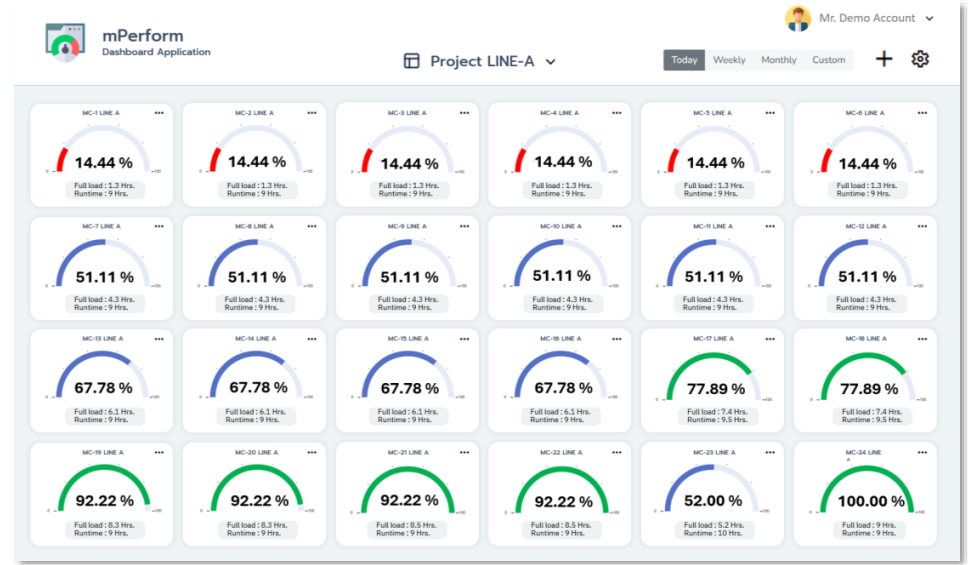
mPerform
Dashboard Application

Mr. Demo Account

Project LINE-A

Today Weekly Monthly Custom

MC-1 LINE A
14.44 %
0 100
Full load : 1.3 Hrs.
Runtime : 9 Hrs.

MC-2 LINE A
14.44 %
0 100
Full load : 1.3 Hrs.
Runtime : 9 Hrs.

MC-3 LINE A
14.44 %
0 100
Full load : 1.3 Hrs.
Runtime : 9 Hrs.

MC-4 LINE A
14.44 %
0 100
Full load : 1.3 Hrs.
Runtime : 9 Hrs.

MC-5 LINE A
14.44 %
0 100
Full load : 1.3 Hrs.
Runtime : 9 Hrs.

MC-6 LINE A
14.44 %
0 100
Full load : 1.3 Hrs.
Runtime : 9 Hrs.

MC-7 LINE A
51.11 %
0 100
Full load : 4.3 Hrs.
Runtime : 9 Hrs.

MC-8 LINE A
51.11 %
0 100
Full load : 4.3 Hrs.
Runtime : 9 Hrs.

MC-9 LINE A
51.11 %
0 100
Full load : 4.3 Hrs.
Runtime : 9 Hrs.

MC-10 LINE A
51.11 %
0 100
Full load : 4.3 Hrs.
Runtime : 9 Hrs.

MC-11 LINE A
51.11 %
0 100
Full load : 4.3 Hrs.
Runtime : 9 Hrs.

MC-12 LINE A
51.11 %
0 100
Full load : 4.3 Hrs.
Runtime : 9 Hrs.

MC-13 LINE A
67.78 %
0 100
Full load : 6.1 Hrs.
Runtime : 9 Hrs.

MC-14 LINE A
67.78 %
0 100
Full load : 6.1 Hrs.
Runtime : 9 Hrs.

MC-15 LINE A
67.78 %
0 100
Full load : 6.1 Hrs.
Runtime : 9 Hrs.

MC-16 LINE A
67.78 %
0 100
Full load : 6.1 Hrs.
Runtime : 9 Hrs.

MC-17 LINE A
77.89 %
0 100
Full load : 7.4 Hrs.
Runtime : 9.5 Hrs.

MC-18 LINE A
77.89 %
0 100
Full load : 7.4 Hrs.
Runtime : 9.5 Hrs.

MC-19 LINE A
92.22 %
0 100
Full load : 8.3 Hrs.
Runtime : 9 Hrs.

MC-20 LINE A
92.22 %
0 100
Full load : 8.3 Hrs.
Runtime : 9 Hrs.

MC-21 LINE A
92.22 %
0 100
Full load : 8.5 Hrs.
Runtime : 9 Hrs.

MC-22 LINE A
92.22 %
0 100
Full load : 8.5 Hrs.
Runtime : 9 Hrs.

MC-23 LINE A
52.00 %
0 100
Full load : 5.2 Hrs.
Runtime : 10 Hrs.

MC-24 LINE
A
100.00 %
0 100
Full load : 9 Hrs.
Runtime : 9 Hrs.